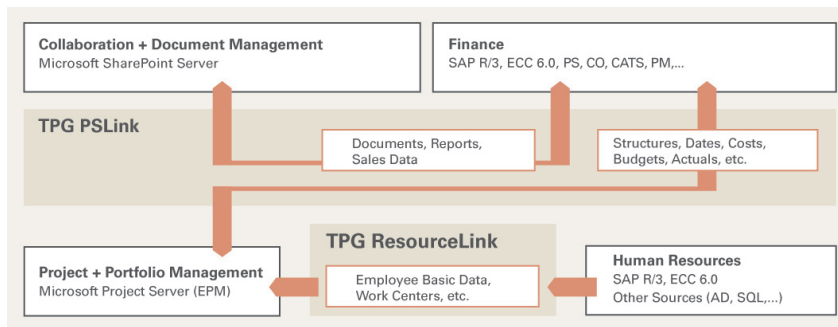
Collaboration + Document Management
Microsoft SharePoint Server

Finance
SAP R/3, ECC 6.0, PS, CO, CATS, PM,...

TPG PSLink

Documents, Reports, Sales Data

Structures, Dates, Costs, Budgets, Actuals, etc.

TPG ResourceLink

Project + Portfolio Management
Microsoft Project Server (EPM)

Employee Basic Data, Work Centers, etc.

Human Resources
SAP R/3, ECC 6.0
Other Sources (AD, SQL,...)